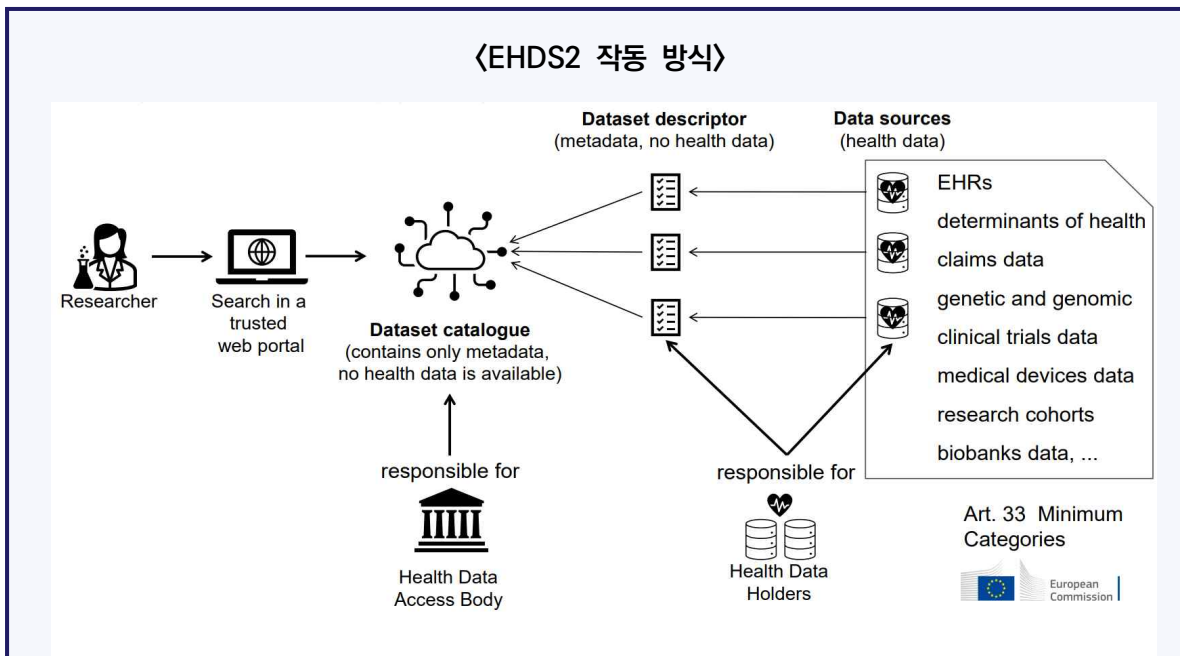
〈EHDS2 작동 방식〉

Dataset descriptor
(metadata, no health data)

Data sources
(health data)

EHRs
determinants of health
claims data
genetic and genomic
clinical trials data
medical devices data
research cohorts
biobanks data, ...

Researcher

Search in a trusted web portal

Dataset catalogue
(contains only metadata, no health data is available)

responsible for

Health Data Access Body

responsible for

Health Data Holders

Art. 33 Minimum Categories

European Commission